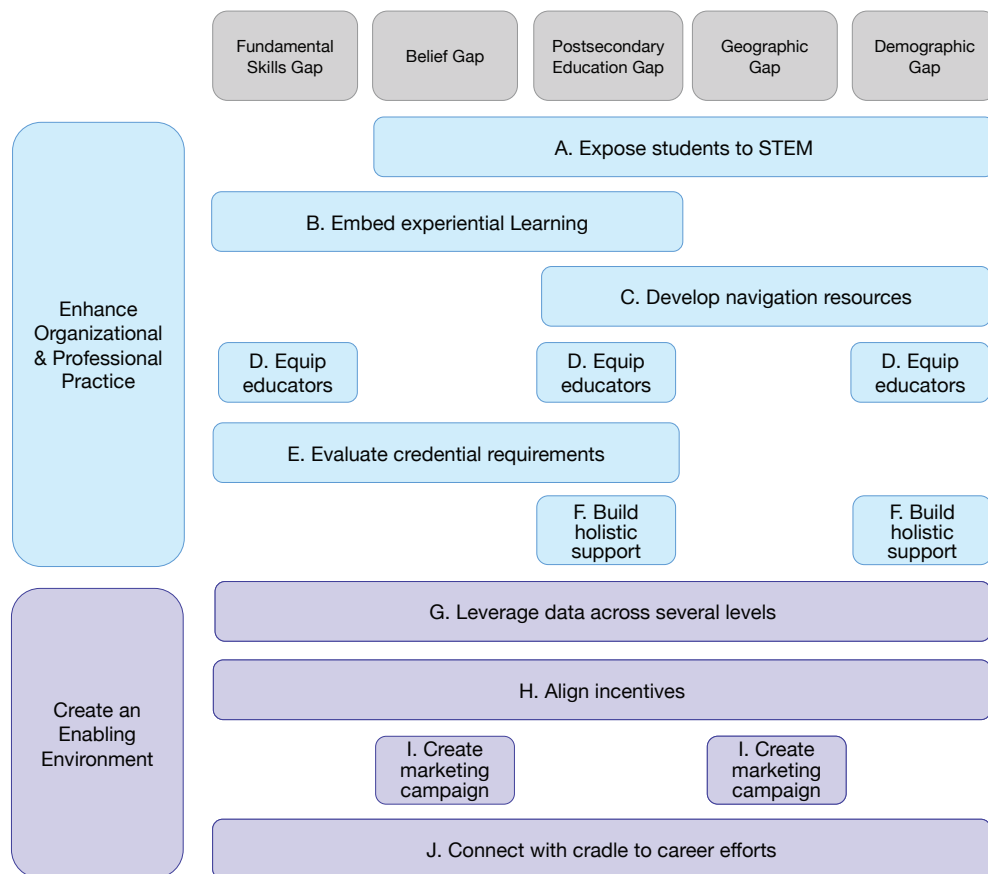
Fundamental Skills Gap

Belief Gap

Postsecondary Education Gap

Geographic Gap

Demographic Gap

Enhance Organizational & Professional Practice

A. Expose students to STEM

B. Embed experiential Learning

C. Develop navigation resources

D. Equip educators

D. Equip educators

D. Equip educators

E. Evaluate credential requirements

F. Build holistic support

F. Build holistic support

Create an Enabling Environment

G. Leverage data across several levels

H. Align incentives

I. Create marketing campaign

I. Create marketing campaign

J. Connect with cradle to career efforts